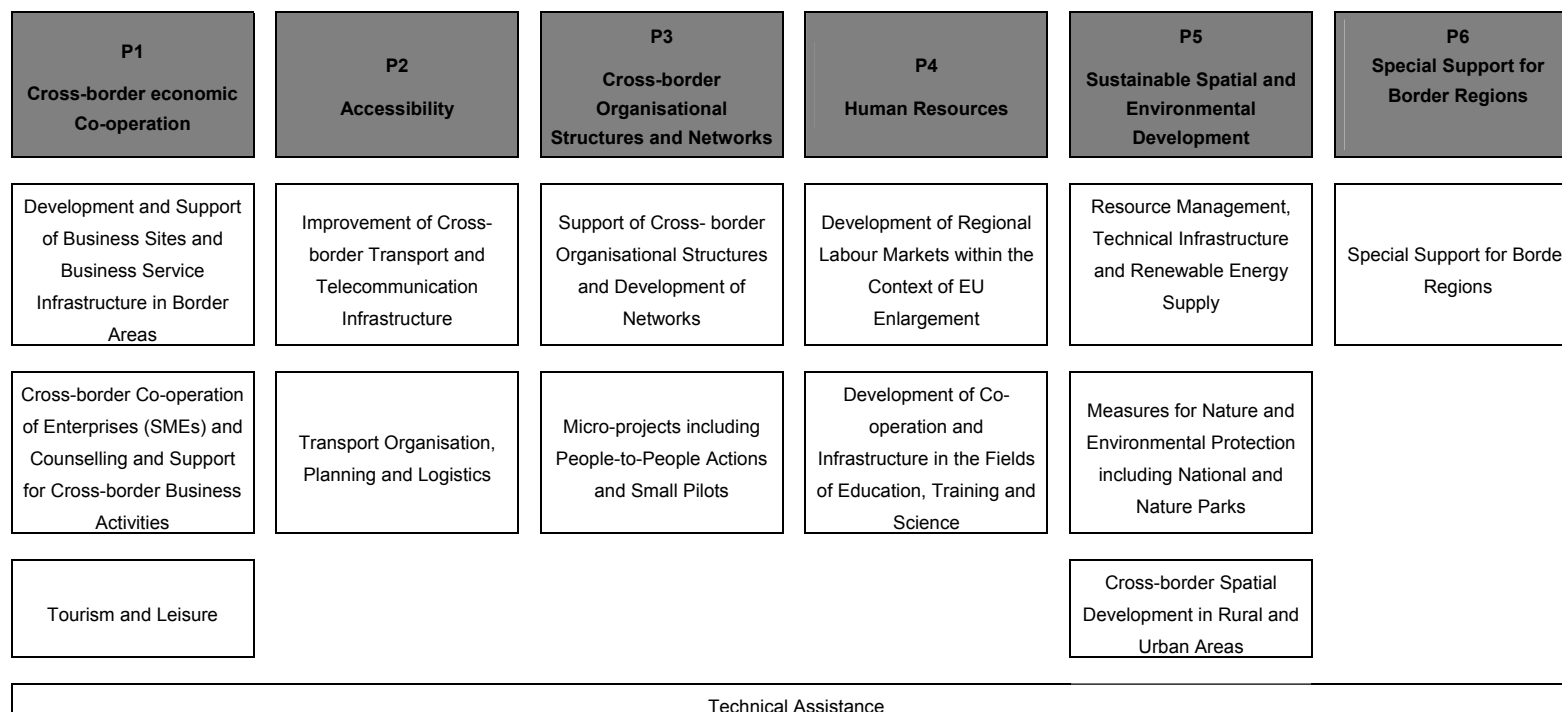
P1
Cross-border economic Co-operation

P2
Accessibility

P3
Cross-border Organisational Structures and Networks

P4
Human Resources

P5
Sustainable Spatial and Environmental Development

P6
Special Support for Border Regions

Development and Support of Business Sites and Business Service Infrastructure in Border Areas

Improvement of Cross-border Transport and Telecommunication Infrastructure

Support of Cross- border Organisational Structures and Development of Networks

Development of Regional Labour Markets within the Context of EU Enlargement

Resource Management, Technical Infrastructure and Renewable Energy Supply

Special Support for Borde Regions

Cross-border Co-operation of Enterprises (SMEs) and Counselling and Support for Cross-border Business Activities

Transport Organisation, Planning and Logistics

Micro-projects including People-to-People Actions and Small Pilots

Development of Co-operation and Infrastructure in the Fields of Education, Training and Science

Measures for Nature and Environmental Protection including National and Nature Parks

Tourism and Leisure

Cross-border Spatial Development in Rural and Urban Areas

Technical Assistance